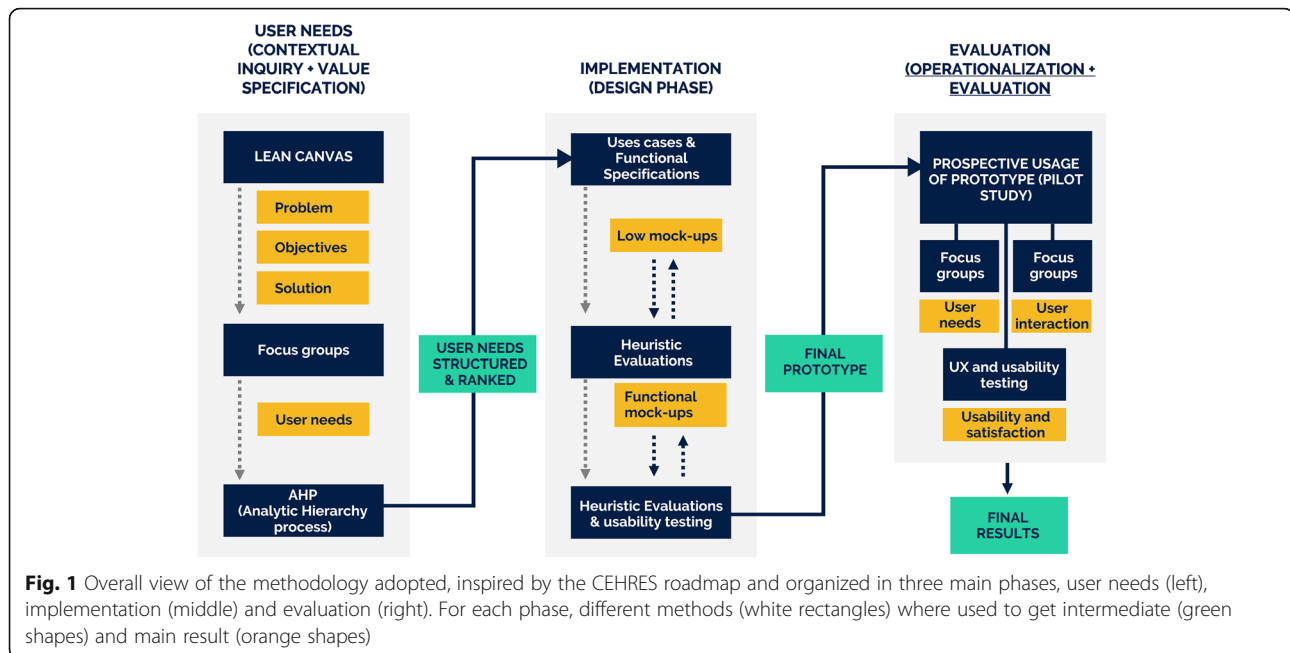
USER NEEDS (CONTEXTUAL INQUIRY + VALUE SPECIFICATION)

LEAN CANVAS

Problem

Objectives

Solution

Focus groups

User needs

AHP (Analytic Hierarchy process)

USER NEEDS STRUCTURED & RANKED

IMPLEMENTATION (DESIGN PHASE)

Uses cases & Functional Specifications

Low mock-ups

Heuristic Evaluations

Functional mock-ups

Heuristic Evaluations & usability testing

FINAL PROTOTYPE

EVALUATION (OPERATIONALIZATION + EVALUATION

PROSPECTIVE USAGE OF PROTOTYPE (PILOT STUDY)

Focus groups

Focus groups

User needs

User interaction

UX and usability testing

Usability and satisfaction

FINAL RESULTS

**Fig. 1** Overall view of the methodology adopted, inspired by the CEHRES roadmap and organized in three main phases, user needs (left), implementation (middle) and evaluation (right). For each phase, different methods (white rectangles) where used to get intermediate (green shapes) and main result (orange shapes)